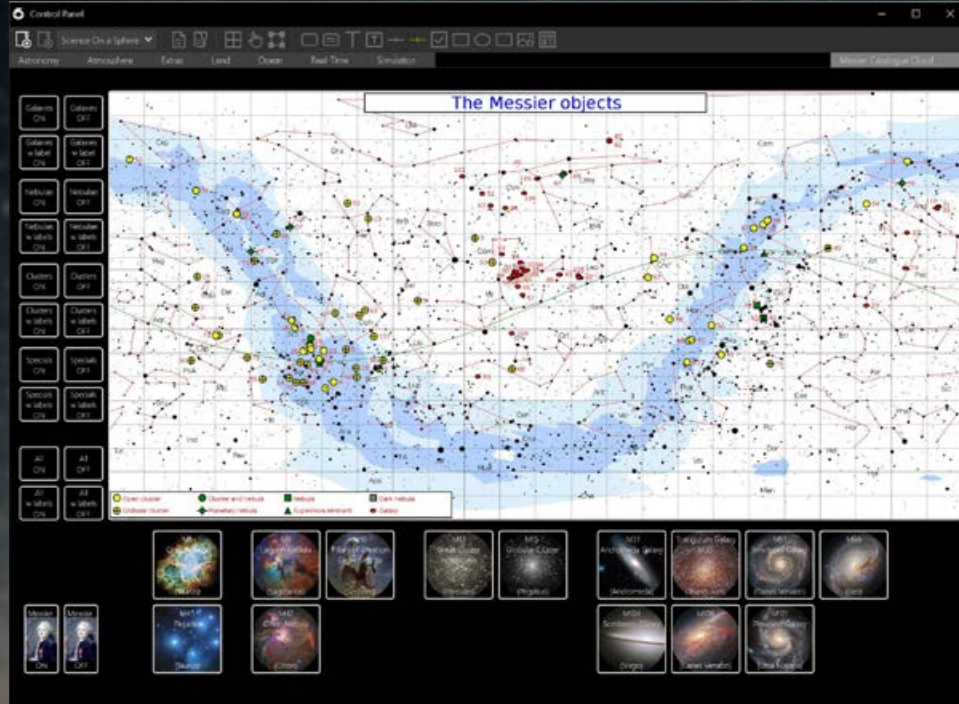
Control Panel

Science On a Sphere

Astronomy Atmosphere Extras Land Ocean Real-Time Simulation

Messier Catalogue Cloud

Galaxies ON
Galaxies OFF
Galaxies w label ON
Galaxies w label OFF
Nebulas ON
Nebulas OFF
Nebulas w labels ON
Nebulas w labels OFF
Clusters ON
Clusters OFF
Clusters w labels ON
Clusters w labels OFF
Specials ON
Specials OFF
Specials w labels ON
Specials w labels OFF
All ON
All OFF
All w labels ON
All w labels OFF

The Messier objects

Open cluster
Globular cluster
Cluster and nebula
Planetary nebula
Nebula
Supernova remnant
Dark nebula
Galaxy

M1 Crab Nebula (Taurus)
M8 Lagoon Nebula (Sagittarius)
M16 Pillars of Creation (Serpens)
M13 Great Cluster (Hercules)
M15 Globular Cluster (Pegasus)
M31 Andromeda Galaxy (Andromeda)
Triangulum Galaxy M33 (Triangulum)
M51 Whirlpool Galaxy (Canes Venatici)
M64 (Coma)
M45 Pleiades (Taurus)
M42 Orion Nebula (Orion)
M104 Sombrero Galaxy (Virgo)
M106 (Canes Venatici)
M101 Pinwheel Galaxy (Ursa Major)

Messier ON
Messier OFF